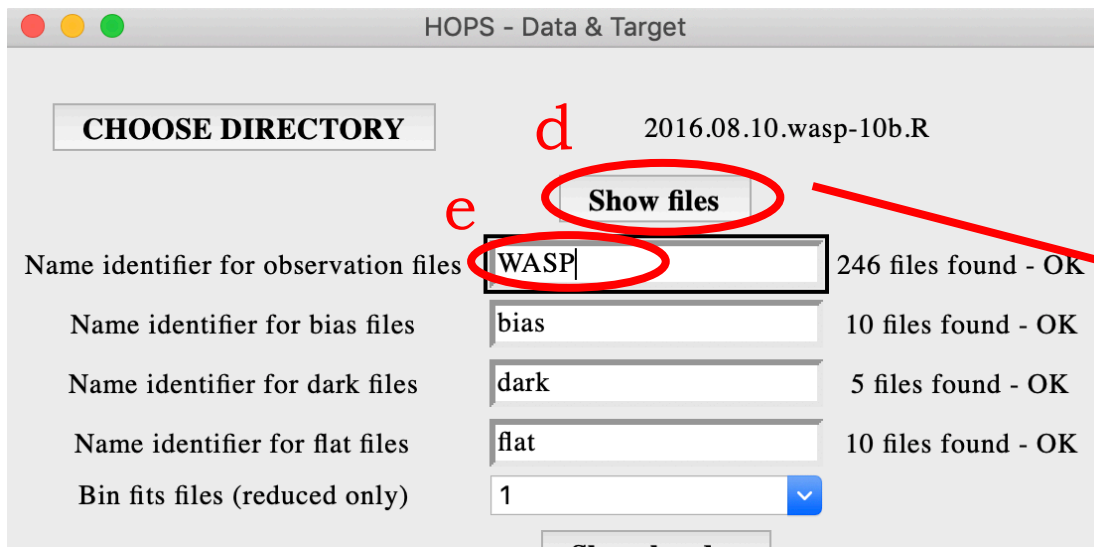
HOPS - Data & Target

CHOOSE DIRECTORY

d

2016.08.10.wasp-10b.R

Show files

e

Name identifier for observation files WASP 246 files found - OK

Name identifier for bias files bias 10 files found - OK

Name identifier for dark files dark 5 files found - OK

Name identifier for flat files flat 10 files found - OK

Bin fits files (reduced only) 1

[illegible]